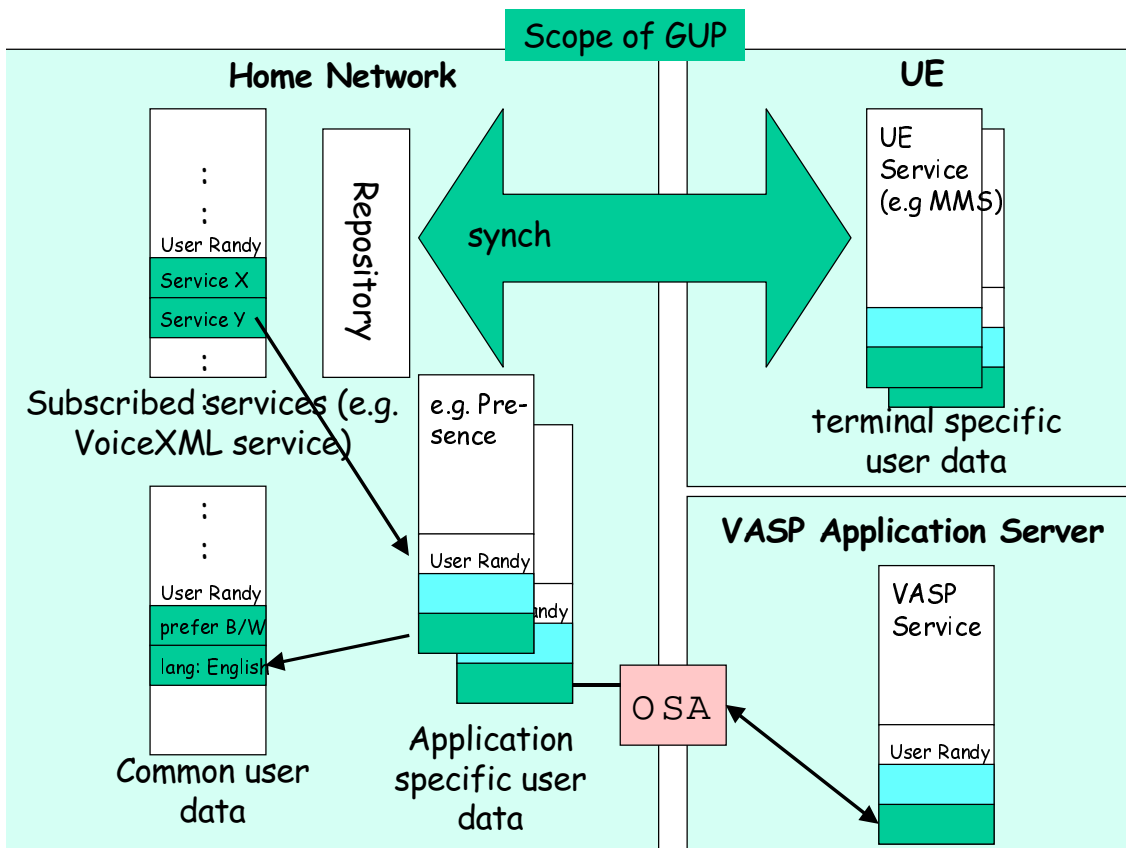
Scope of GUP

Home Network

UE

:
:
User Randy
Service X
Service Y
:
:

Repository

synch

UE Service (e.g MMS)

Subscribed services (e.g. VoiceXML service)

e.g. Presence

terminal specific user data

:
:
User Randy
prefer B/W
lang: English

User Randy

andy

VASP Application Server

VASP Service

User Randy

OSA

Common user data

Application specific user data